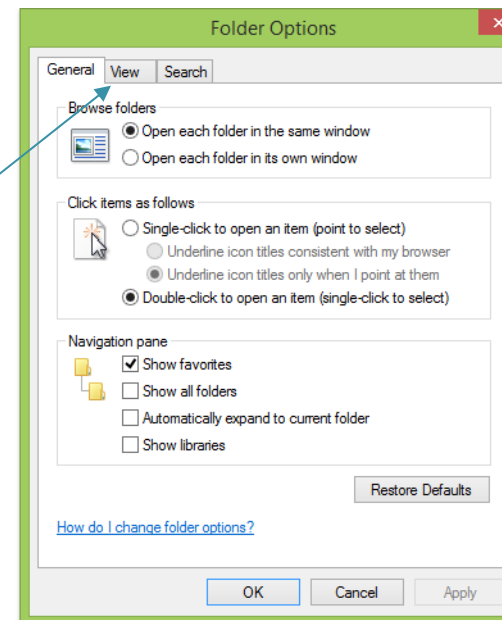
Folder Options

General | View | Search

Browse folders

Open each folder in the same window

Open each folder in its own window

Click items as follows

Single-click to open an item (point to select)

Underline icon titles consistent with my browser

Underline icon titles only when I point at them

Double-click to open an item (single-click to select)

Navigation pane

Show favorites

Show all folders

Automatically expand to current folder

Show libraries

Restore Defaults

How do I change folder options?

OK | Cancel | Apply